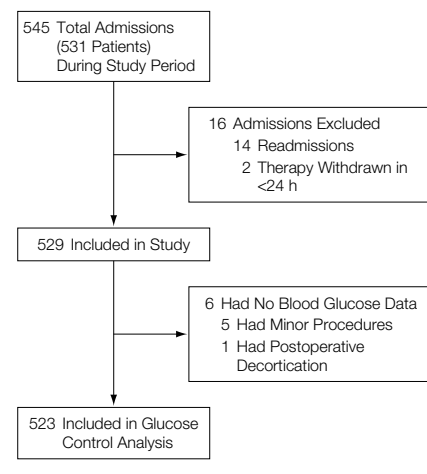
545 Total Admissions (531 Patients) During Study Period

16 Admissions Excluded
14 Readmissions
2 Therapy Withdrawn in <24 h

529 Included in Study

6 Had No Blood Glucose Data
5 Had Minor Procedures
1 Had Postoperative Decortication

523 Included in Glucose Control Analysis